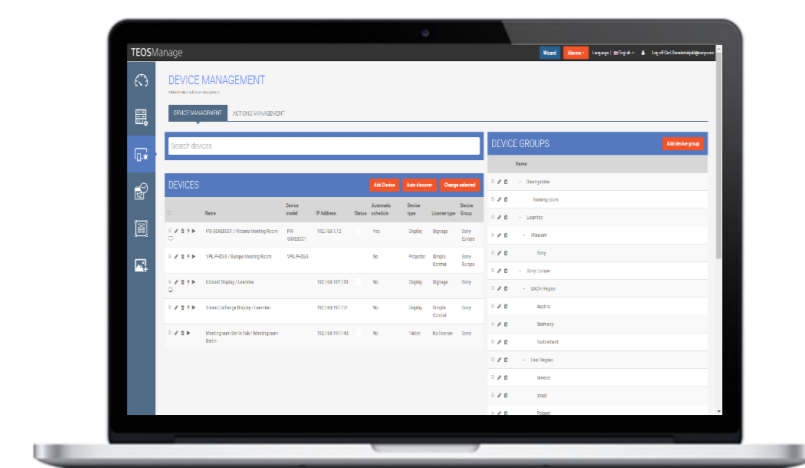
TEOSManage

Wizard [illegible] Language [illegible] English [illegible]

DEVICE MANAGEMENT

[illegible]

DEVICE MANAGEMENT ACTIONS MANAGEMENT

Search devices

DEVICES

Add Device Add discover Change selected

| | Name | Device model | IP Address | Status | Automatic schedule | Device type | License type | Device Group |
|---|---|---|---|---|---|---|---|---|
| | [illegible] / Victoria Meeting Room | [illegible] | 192.168.1.12 | | Yes | Display | Signage | Sony Europe |
| | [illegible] / Europe Meeting Room | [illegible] | | | No | Projector | Simple Control | Sony Europe |
| | Entrance Display / Lavender | | 192.168.197.130 | | No | Display | Signage | Sony |
| | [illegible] Display / Lavender | | 192.168.197.130 | | No | Display | Simple Control | Sony |
| | Meeting room Berlin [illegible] / Meeting room Berlin | | 192.168.197.130 | | No | Tablet | No license | Sony |

DEVICE GROUPS

Add device group

Name

Basingstoke

Meeting room

Lavender

Museum

Sony

Sony Europe

DACH Region

Austria

Germany

Switzerland

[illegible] Region

Greece

Israel

Poland